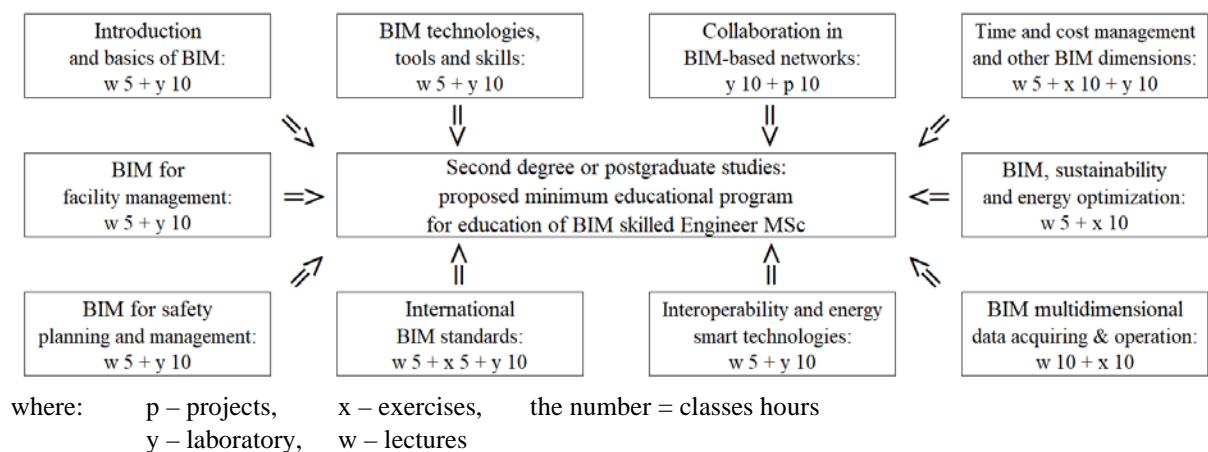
Introduction and basics of BIM: w 5 + y 10

BIM technologies, tools and skills: w 5 + y 10

Collaboration in BIM-based networks: y 10 + p 10

Time and cost management and other BIM dimensions: w 5 + x 10 + y 10

BIM for facility management: w 5 + y 10

Second degree or postgraduate studies: proposed minimum educational program for education of BIM skilled Engineer MSc

BIM, sustainability and energy optimization: w 5 + x 10

BIM for safety planning and management: w 5 + y 10

International BIM standards: w 5 + x 5 + y 10

Interoperability and energy smart technologies: w 5 + y 10

BIM multidimensional data acquiring & operation: w 10 + x 10

where: p – projects, x – exercises, the number = classes hours
y – laboratory, w – lectures